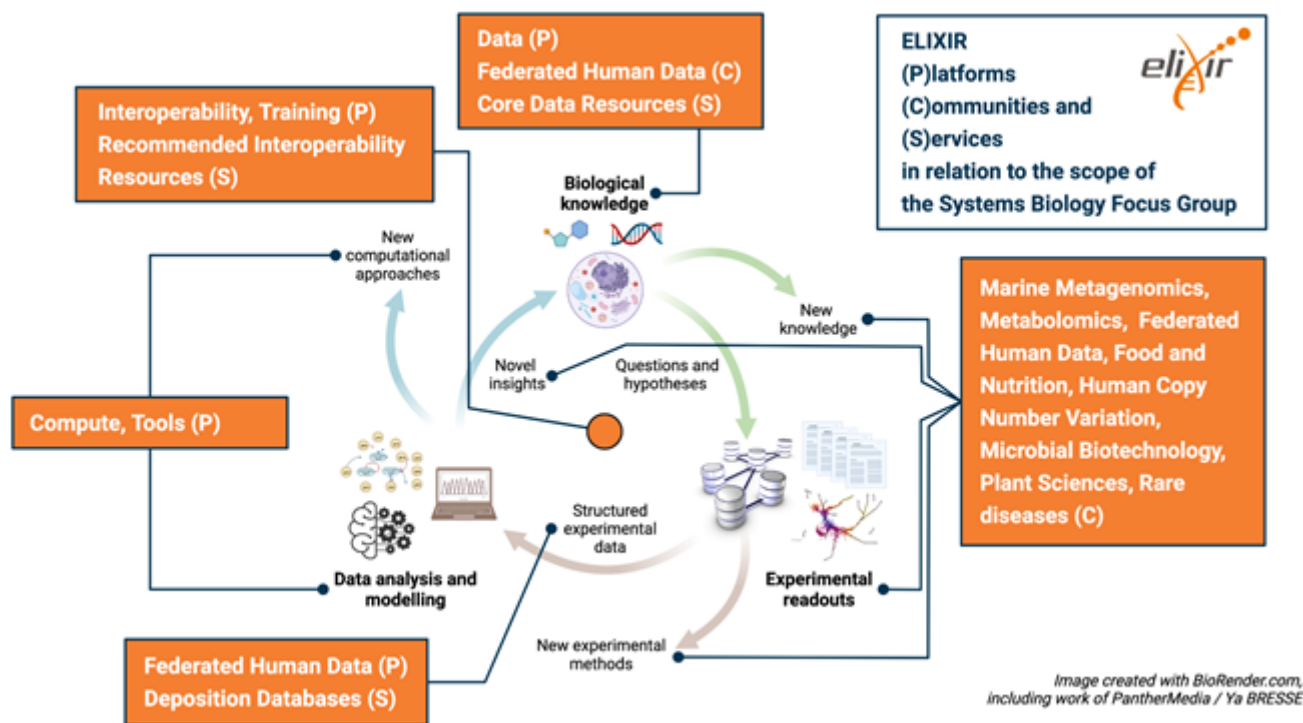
Data (P)
Federated Human Data (C)
Core Data Resources (S)

ELIXIR
(P)latforms
(C)ommunities and
(S)ervices
in relation to the scope of
the Systems Biology Focus Group

elixir

Interoperability, Training (P)
Recommended Interoperability Resources (S)

Biological knowledge

New computational approaches

New knowledge

Marine Metagenomics, Metabolomics, Federated Human Data, Food and Nutrition, Human Copy Number Variation, Microbial Biotechnology, Plant Sciences, Rare diseases (C)

Novel insights

Questions and hypotheses

Compute, Tools (P)

Structured experimental data

Data analysis and modelling

Experimental readouts

New experimental methods

Federated Human Data (P)
Deposition Databases (S)

Image created with BioRender.com, including work of PantherMedia / Ya BRESSE